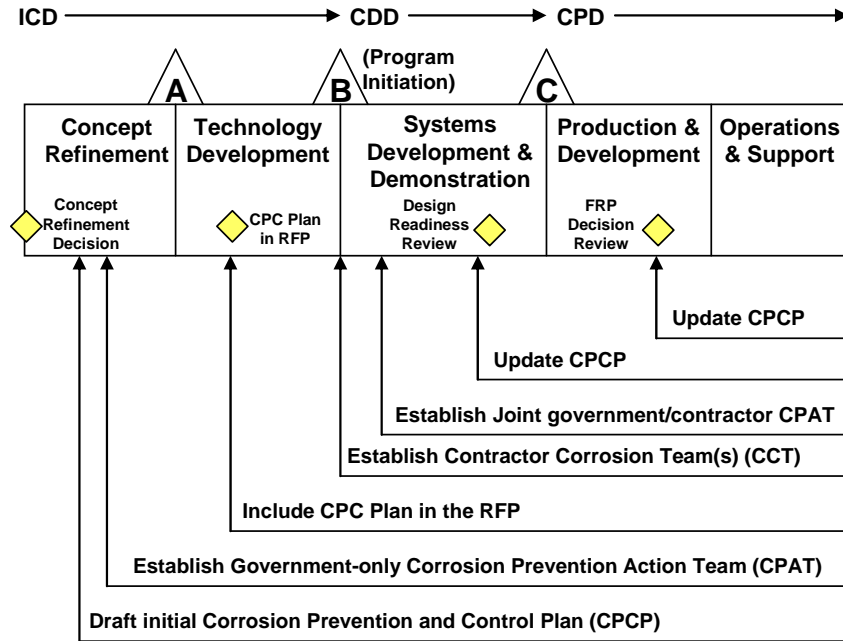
ICD → CDD → CPD →

(Program Initiation)

A

B

C

Concept Refinement

Concept Refinement Decision

Technology Development

CPC Plan in RFP

Systems Development & Demonstration

Design Readiness Review

Production & Development

FRP Decision Review

Operations & Support

Update CPCP

Update CPCP

Establish Joint government/contractor CPAT

Establish Contractor Corrosion Team(s) (CCT)

Include CPC Plan in the RFP

Establish Government-only Corrosion Prevention Action Team (CPAT)

Draft initial Corrosion Prevention and Control Plan (CPCP)